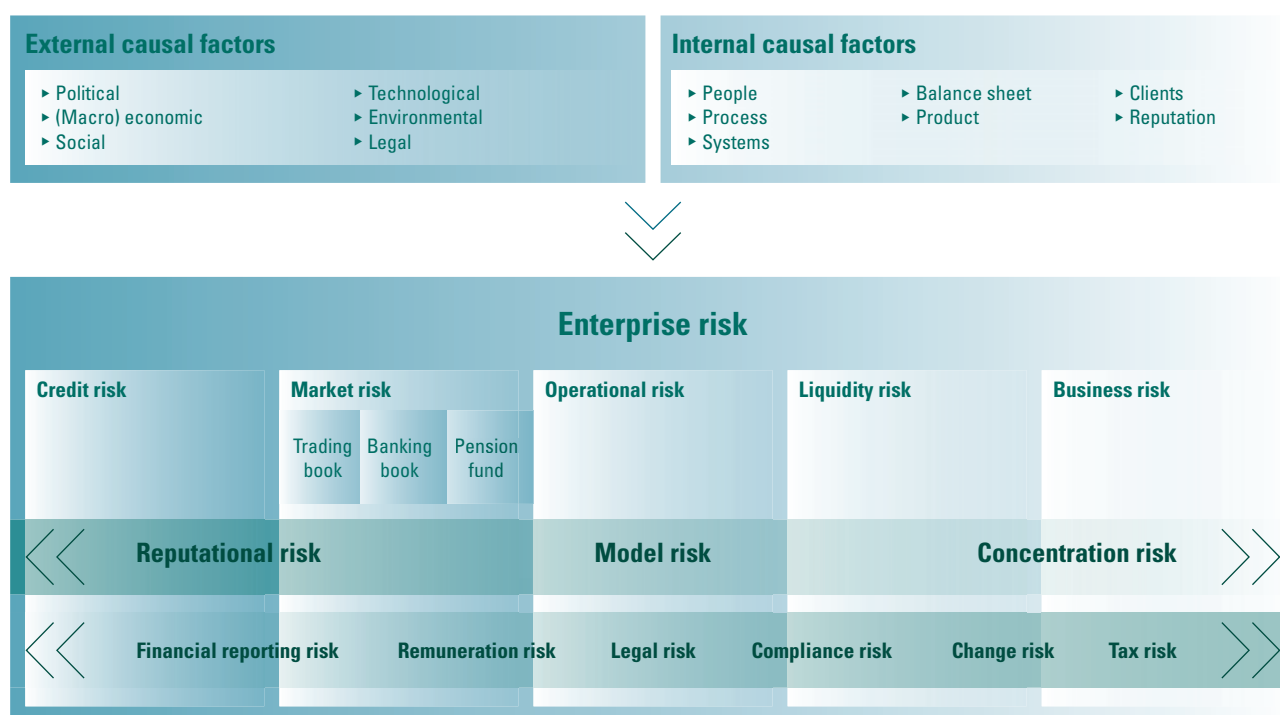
External causal factors

▸ Political
▸ (Macro) economic
▸ Social
▸ Technological
▸ Environmental
▸ Legal

Internal causal factors

▸ People
▸ Process
▸ Systems
▸ Balance sheet
▸ Product
▸ Clients
▸ Reputation

Enterprise risk

Credit risk

Market risk

Trading book

Banking book

Pension fund

Operational risk

Liquidity risk

Business risk

Reputational risk

Model risk

Concentration risk

Financial reporting risk

Remuneration risk

Legal risk

Compliance risk

Change risk

Tax risk